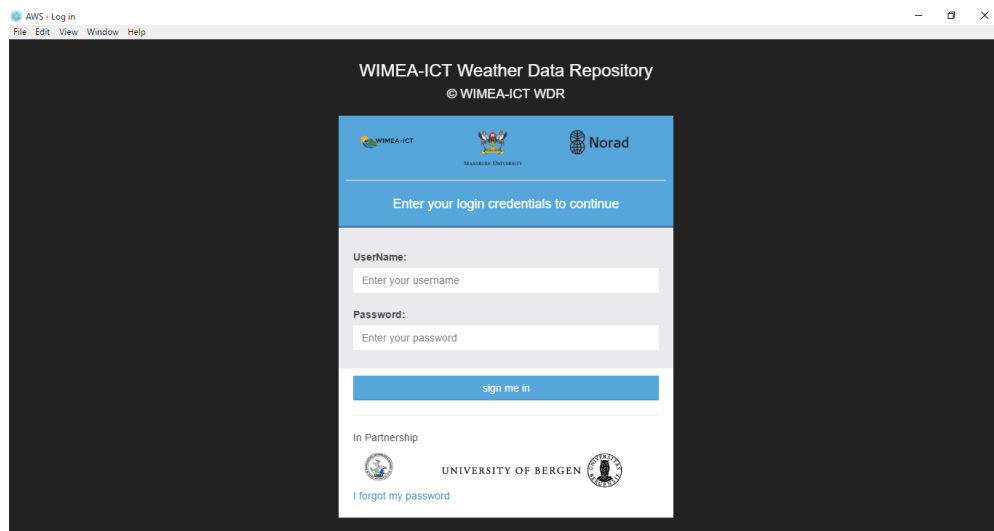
AWS - Log in
File Edit View Window Help

WIMEA-ICT Weather Data Repository
© WIMEA-ICT WDR

WIMEA-ICT

MAKERERE UNIVERSITY

Norad

Enter your login credentials to continue

UserName:
Enter your username

Password:
Enter your password

sign me in

In Partnership

UNIVERSITY OF BERGEN

I forgot my password